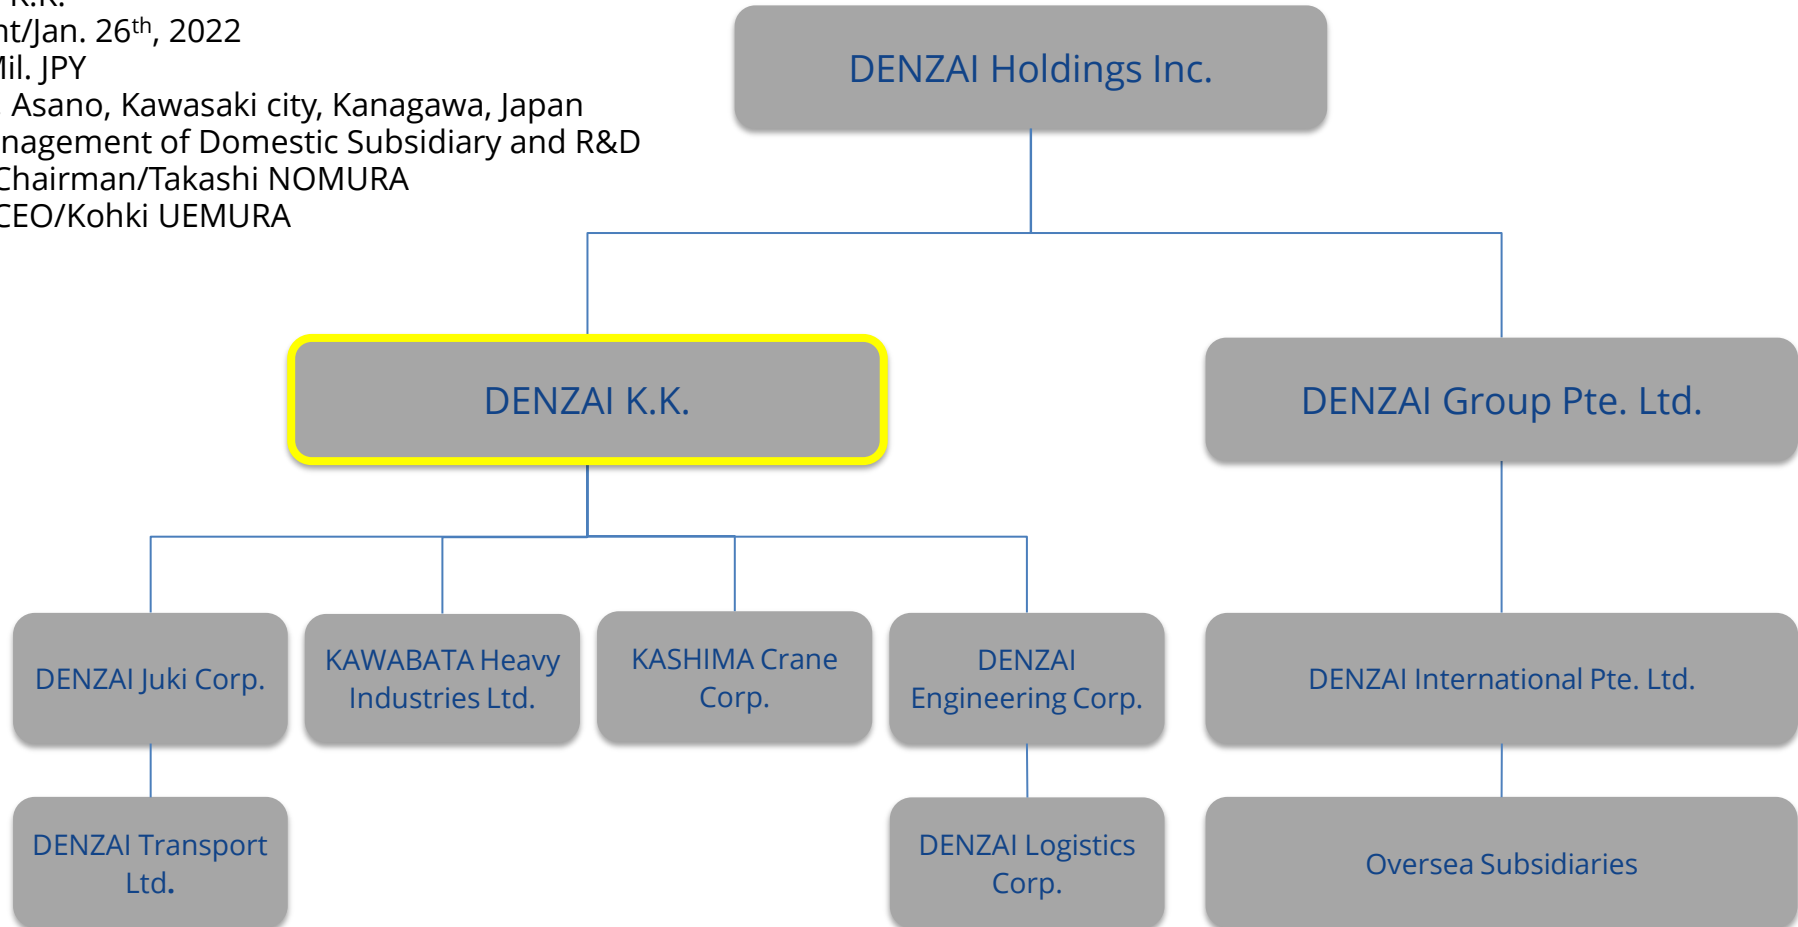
K.K.
nt/Jan. 26$^{th}$, 2022
Mil. JPY
Asano, Kawasaki city, Kanagawa, Japan
nagement of Domestic Subsidiary and R&D
Chairman/Takashi NOMURA
CEO/Kohki UEMURA

DENZAI Holdings Inc.

DENZAI K.K.

DENZAI Group Pte. Ltd.

DENZAI Juki Corp.

KAWABATA Heavy Industries Ltd.

KASHIMA Crane Corp.

DENZAI Engineering Corp.

DENZAI International Pte. Ltd.

DENZAI Transport Ltd.

DENZAI Logistics Corp.

Oversea Subsidiaries